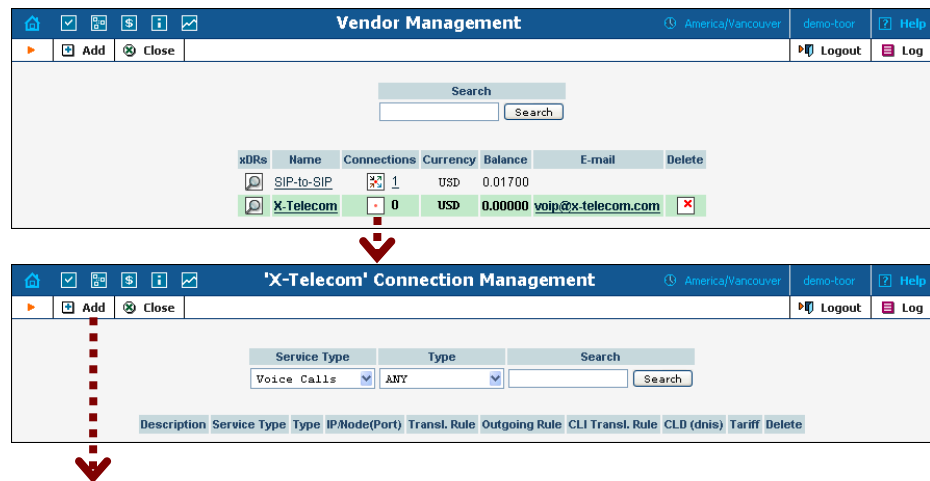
Vendor Management

America/Vancouver | demo-toor | Help

Add | Close | Logout | Log

Search

Search

| xDRs | Name | Connections | Currency | Balance | E-mail | Delete |
|---|---|---|---|---|---|---|
| | SIP-to-SIP | 1 | USD | 0.01700 | | |
| | X-Telecom | 0 | USD | 0.00000 | voip@x-telecom.com | |

'X-Telecom' Connection Management

America/Vancouver | demo-toor | Help

Add | Close | Logout | Log

| Service Type | Type | Search |
|---|---|---|
| Voice Calls | ANY | Search |

| Description | Service Type | Type | IP/Node(Port) | Transl. Rule | Outgoing Rule | CLI Transl. Rule | CLD (dnis) | Tariff | Delete |
|---|---|---|---|---|---|---|---|---|---|